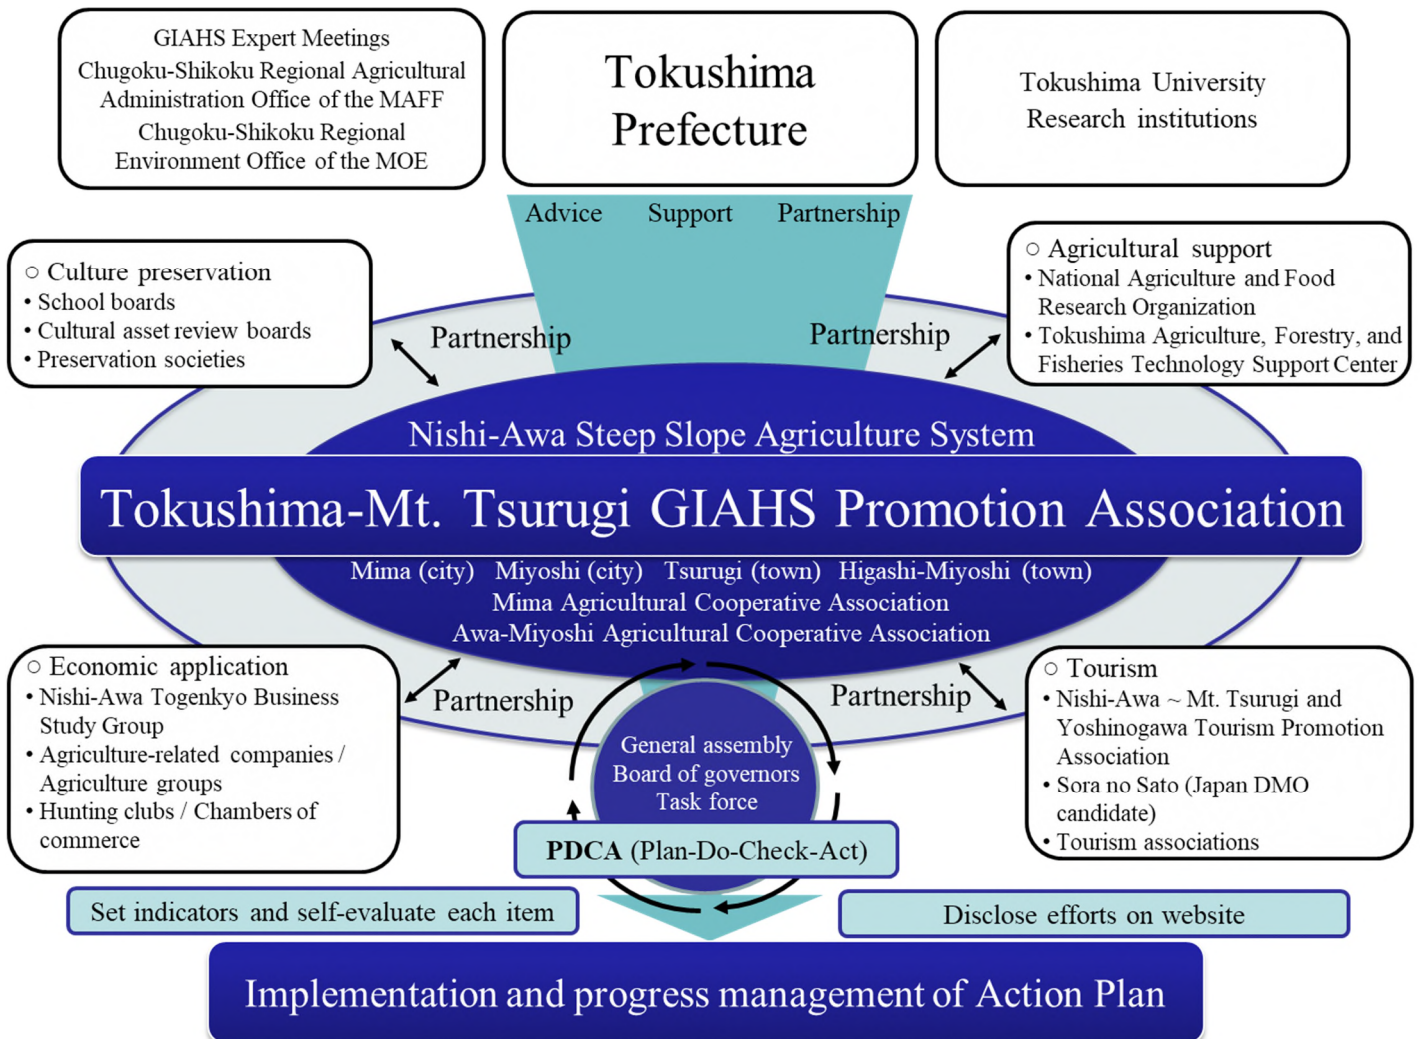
GIAHS Expert Meetings
Chugoku-Shikoku Regional Agricultural Administration Office of the MAFF
Chugoku-Shikoku Regional Environment Office of the MOE

Tokushima Prefecture

Tokushima University
Research institutions

Advice Support Partnership

○ Culture preservation
• School boards
• Cultural asset review boards
• Preservation societies

Partnership

Partnership

○ Agricultural support
• National Agriculture and Food Research Organization
• Tokushima Agriculture, Forestry, and Fisheries Technology Support Center

Nishi-Awa Steep Slope Agriculture System

Tokushima-Mt. Tsurugi GIAHS Promotion Association

Mima (city) Miyoshi (city) Tsurugi (town) Higashi-Miyoshi (town)
Mima Agricultural Cooperative Association
Awa-Miyoshi Agricultural Cooperative Association

○ Economic application
• Nishi-Awa Togenkyo Business Study Group
• Agriculture-related companies / Agriculture groups
• Hunting clubs / Chambers of commerce

Partnership

General assembly
Board of governors
Task force

Partnership

○ Tourism
• Nishi-Awa ~ Mt. Tsurugi and Yoshinogawa Tourism Promotion Association
• Sora no Sato (Japan DMO candidate)
• Tourism associations

PDCA (Plan-Do-Check-Act)

Set indicators and self-evaluate each item

Disclose efforts on website

Implementation and progress management of Action Plan